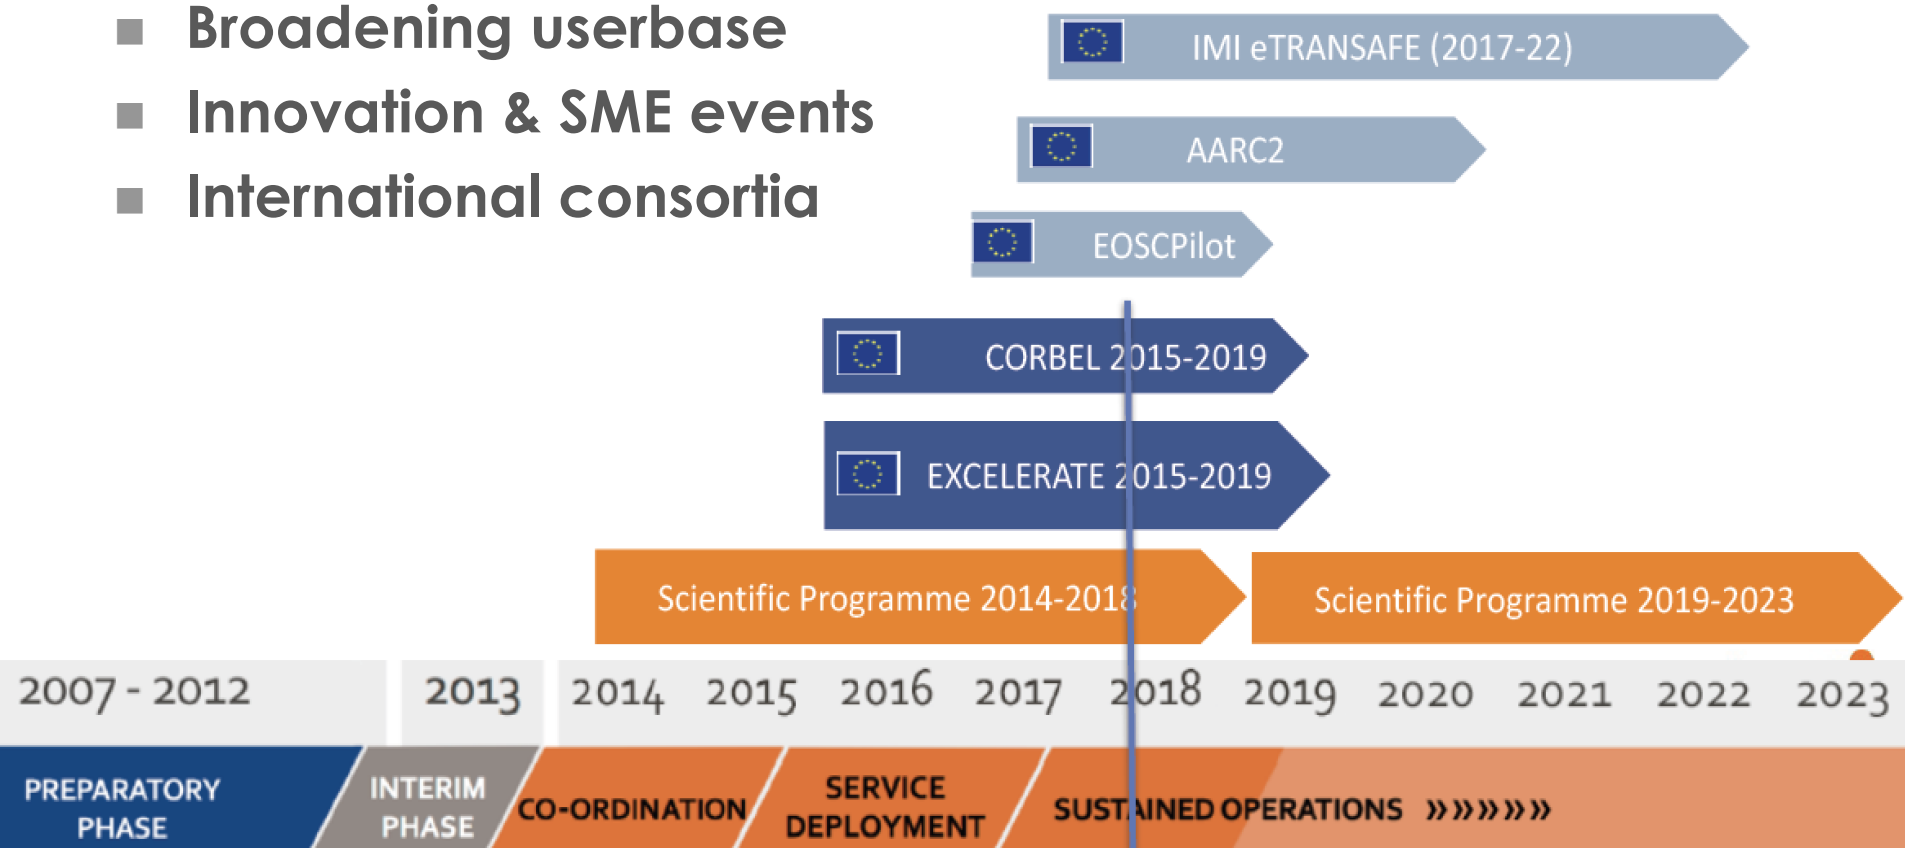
- Broadening userbase
- Innovation & SME events
- International consortia

IMI eTRANSAFE (2017-22)

AARC2

EOSCPilot

CORBEL 2015-2019

EXCELERATE 2015-2019

Scientific Programme 2014-2018

Scientific Programme 2019-2023

2007 - 2012 | 2013 | 2014 | 2015 | 2016 | 2017 | 2018 | 2019 | 2020 | 2021 | 2022 | 2023

PREPARATORY PHASE | INTERIM PHASE | CO-ORDINATION | SERVICE DEPLOYMENT | SUSTAINED OPERATIONS »»»»»»